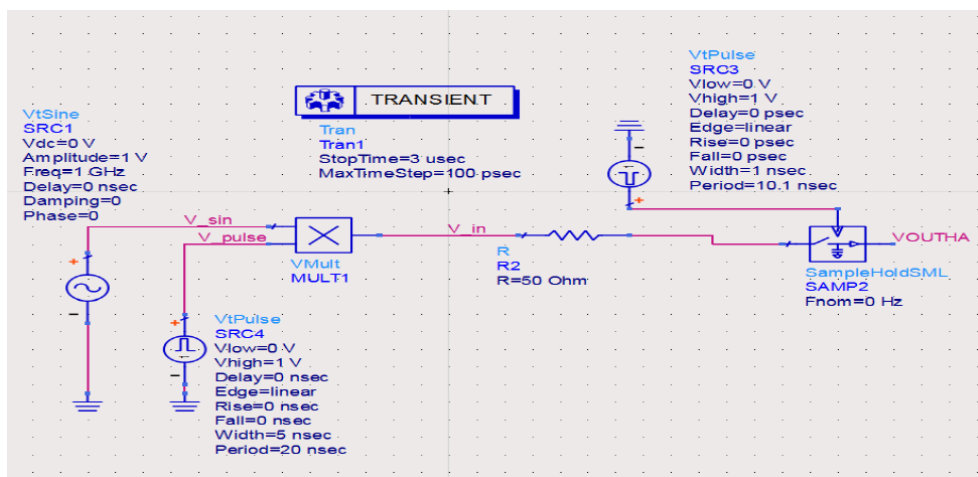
VtPulse
SRC3
Vlow=0 V
Vhigh=1 V
Delay=0 psec
Edge=linear
Rise=0 psec
Fall=0 psec
Width=1 nsec
Period=10.1 nsec

TRANSIENT

Tran
Tran1
StopTime=3 usec
MaxTimeStep=100 psec

VtSine
SRC1
Vdc=0 V
Amplitude=1 V
Freq=1 GHz
Delay=0 nsec
Damping=0
Phase=0

V_sin
V_pulse
V_in

VMult
MULT1

R
R2
R=50 Ohm

VOUTHA

SampleHoldSML
SAMP2
Fnom=0 Hz

VtPulse
SRC4
Vlow=0 V
Vhigh=1 V
Delay=0 nsec
Edge=linear
Rise=0 nsec
Fall=0 nsec
Width=5 nsec
Period=20 nsec